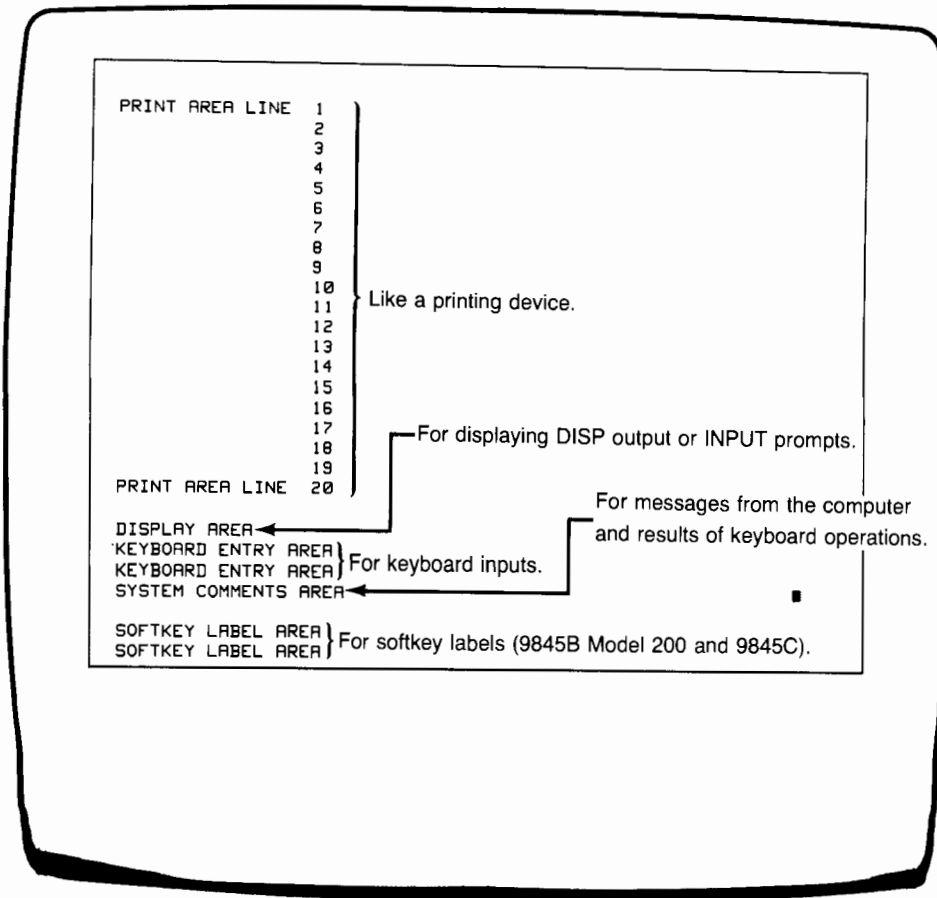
PRINT AREA LINE 1
2
3
4
5
6
7
8
9
10
11
12
13
14
15
16
17
18
19
PRINT AREA LINE 20

Like a printing device.

For displaying DISP output or INPUT prompts.

For messages from the computer and results of keyboard operations.

DISPLAY AREA
KEYBOARD ENTRY AREA
KEYBOARD ENTRY AREA
For keyboard inputs.
SYSTEM COMMENTS AREA

SOFTKEY LABEL AREA
SOFTKEY LABEL AREA
For softkey labels (9845B Model 200 and 9845C).